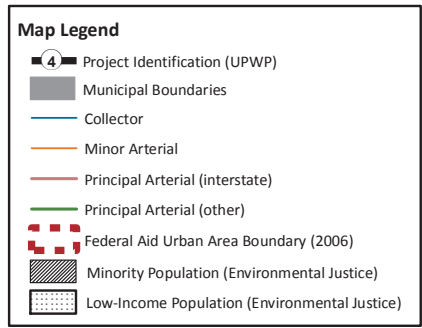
Map Legend

4 Project Identification (UPWP)

Municipal Boundaries

Collector

Minor Arterial

Principal Arterial (interstate)

Principal Arterial (other)

Federal Aid Urban Area Boundary (2006)

Minority Population (Environmental Justice)

Low-Income Population (Environmental Justice)